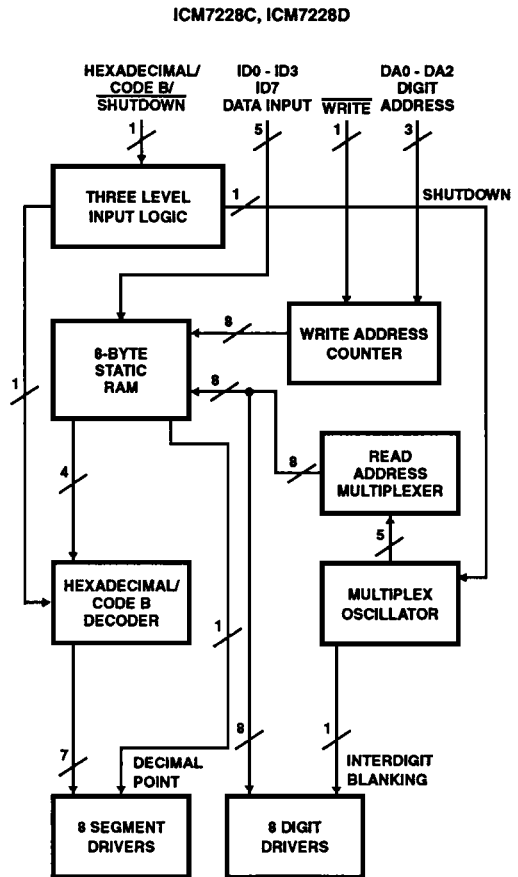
ICM7228C, ICM7228D

HEXADECIMAL/ CODE B/ SHUTDOWN

ID0 - ID3 ID7 DATA INPUT

$\overline{\text{WRITE}}$

DA0 - DA2 DIGIT ADDRESS

1

5

1

3

THREE LEVEL INPUT LOGIC

1

SHUTDOWN

8

WRITE ADDRESS COUNTER

8-BYTE STATIC RAM

8

1

8

READ ADDRESS MULTIPLEXER

4

5

HEXADECIMAL/ CODE B DECODER

MULTIPLEX OSCILLATOR

1

8

1

7

DECIMAL POINT

INTERDIGIT BLANKING

8 SEGMENT DRIVERS

8 DIGIT DRIVERS